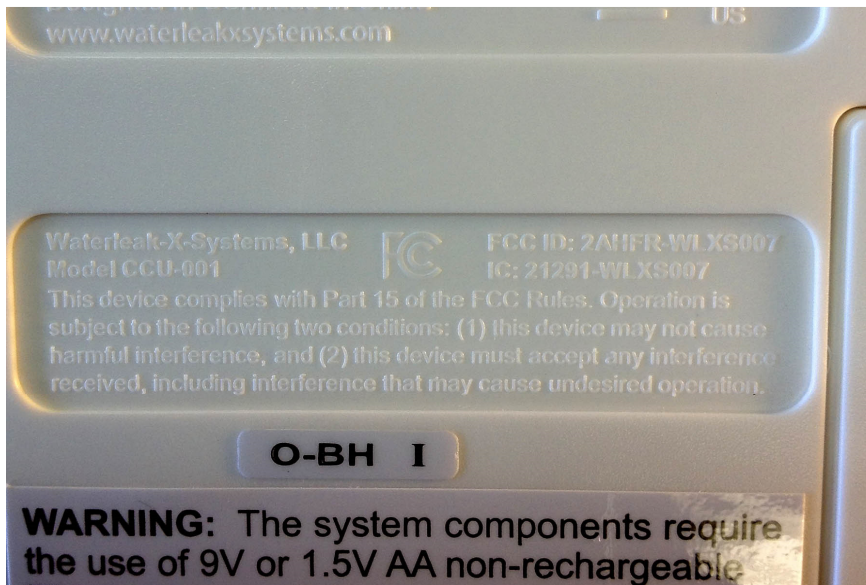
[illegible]
www.waterleakxsystems.com

US

Waterleak-X-Systems, LLC
Model CCU-001

FCC ID: 2AHFR-WLXS007
IC: 21291-WLXS007

This device complies with Part 15 of the FCC Rules. Operation is subject to the following two conditions: (1) this device may not cause harmful interference, and (2) this device must accept any interference received, including interference that may cause undesired operation.

O-BH I

WARNING: The system components require the use of 9V or 1.5V AA non-rechargeable